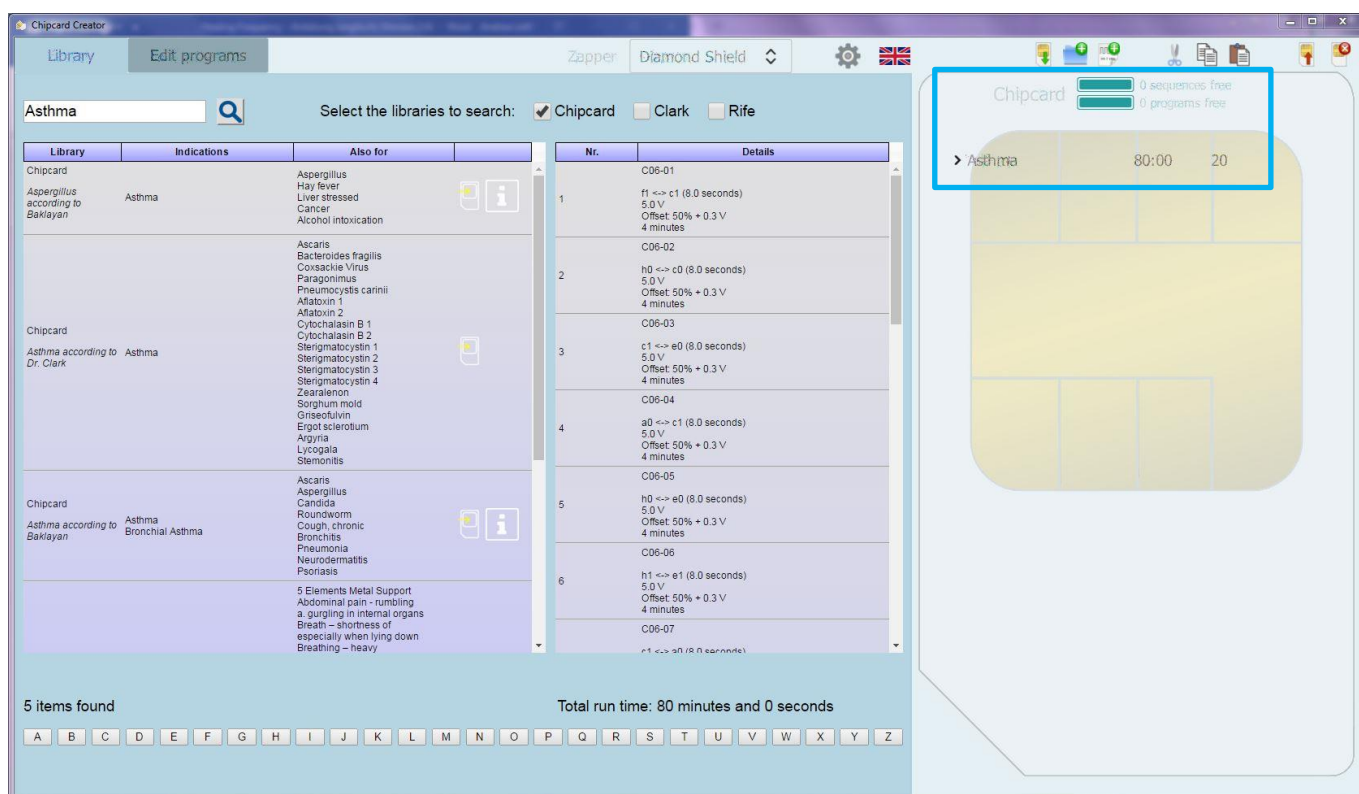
Chipcard Creator

Library
Edit programs
Zapper
Diamond Shield

Asthma

Select the libraries to search: Chipcard Clark Rife

| Library | Indications | Also for | |
|---|---|---|---|
| Chipcard *Aspergillus according to Baklayan* | Asthma | Aspergillus Hay fever Liver stressed Cancer Alcohol intoxication | |
| Chipcard *Asthma according to Dr. Clark* | Asthma | Ascaris Bacteroides fragilis Coxsackie Virus Paragonimus Pneumocystis carinii Aflatoxin 1 Aflatoxin 2 Cytochalasin B 1 Cytochalasin B 2 Sterigmatocystin 1 Sterigmatocystin 2 Sterigmatocystin 3 Sterigmatocystin 4 Zearalenon Sorghum mold Griseofulvin Ergot sclerotium Argyria Lycogala Stemonitis | |
| Chipcard *Asthma according to Baklayan* | Asthma Bronchial Asthma | Ascaris Aspergillus Candida Roundworm Cough, chronic Bronchitis Pneumonia Neurodermatitis Psoriasis | |
| | | 5 Elements Metal Support Abdominal pain - rumbling a. gurgling in internal organs Breath – shortness of especially when lying down Breathing – heavy | |

| Nr. | Details |
|---|---|
| 1 | C06-01 f1 <-> c1 (8.0 seconds) 5.0 V Offset: 50% + 0.3 V 4 minutes |
| 2 | C06-02 h0 <-> c0 (8.0 seconds) 5.0 V Offset: 50% + 0.3 V 4 minutes |
| 3 | C06-03 c1 <-> e0 (8.0 seconds) 5.0 V Offset: 50% + 0.3 V 4 minutes |
| 4 | C06-04 a0 <-> c1 (8.0 seconds) 5.0 V Offset: 50% + 0.3 V 4 minutes |
| 5 | C06-05 h0 <-> e0 (8.0 seconds) 5.0 V Offset: 50% + 0.3 V 4 minutes |
| 6 | C06-06 h1 <-> e1 (8.0 seconds) 5.0 V Offset: 50% + 0.3 V 4 minutes |
| | C06-07 c1 <-> a0 (8.0 seconds) |

5 items found

Total run time: 80 minutes and 0 seconds

A B C D E F G H I J K L M N O P Q R S T U V W X Y Z

Chipcard
0 sequences free
0 programs free

› Asthma 80:00 20